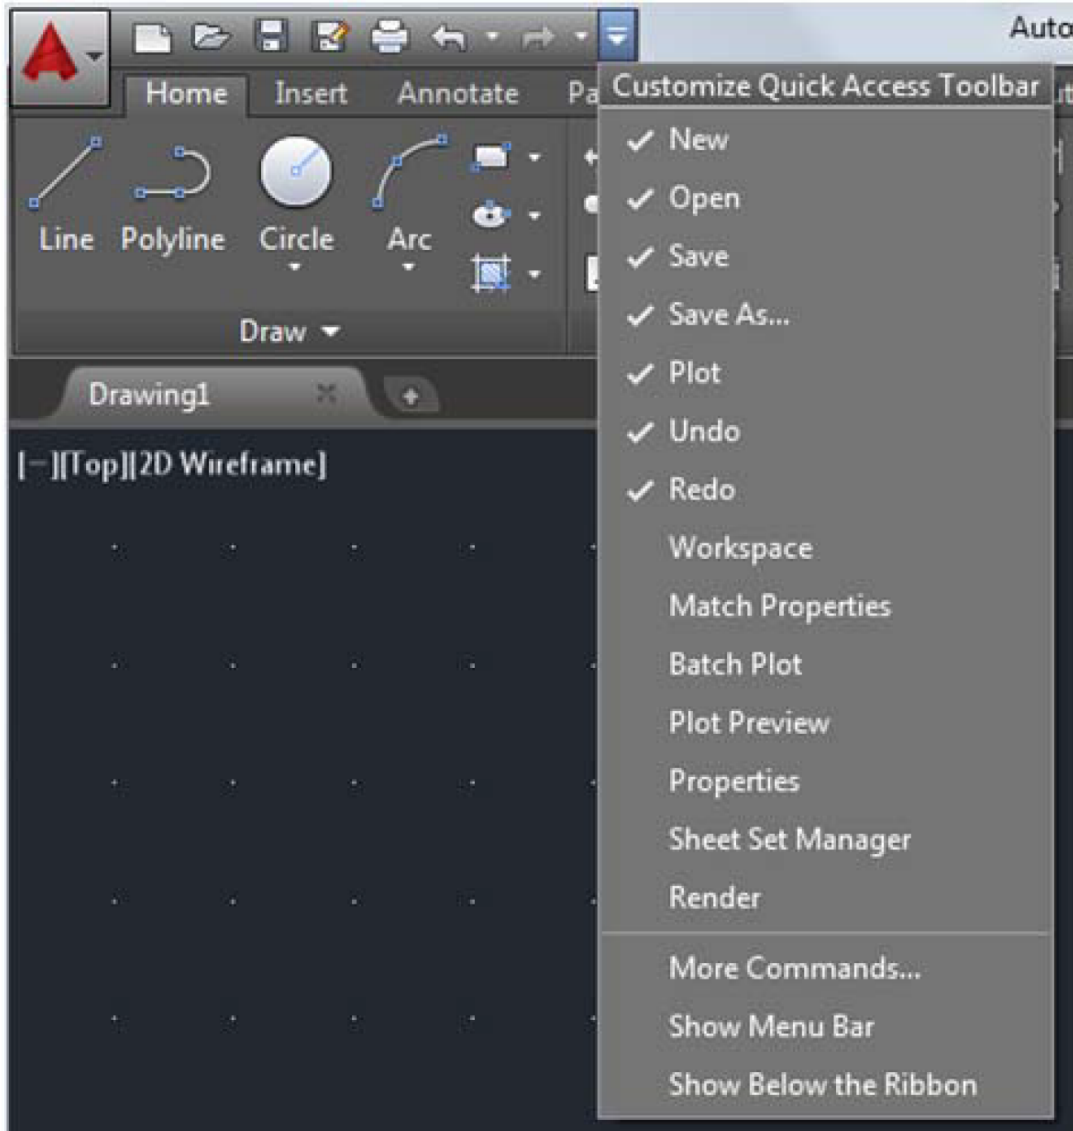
Auto

Home Insert Annotate Pa

Line Polyline Circle Arc

Draw

Drawing1

[−][Top][2D Wireframe]

Customize Quick Access Toolbar

✓ New
✓ Open
✓ Save
✓ Save As...
✓ Plot
✓ Undo
✓ Redo
Workspace
Match Properties
Batch Plot
Plot Preview
Properties
Sheet Set Manager
Render
More Commands...
Show Menu Bar
Show Below the Ribbon